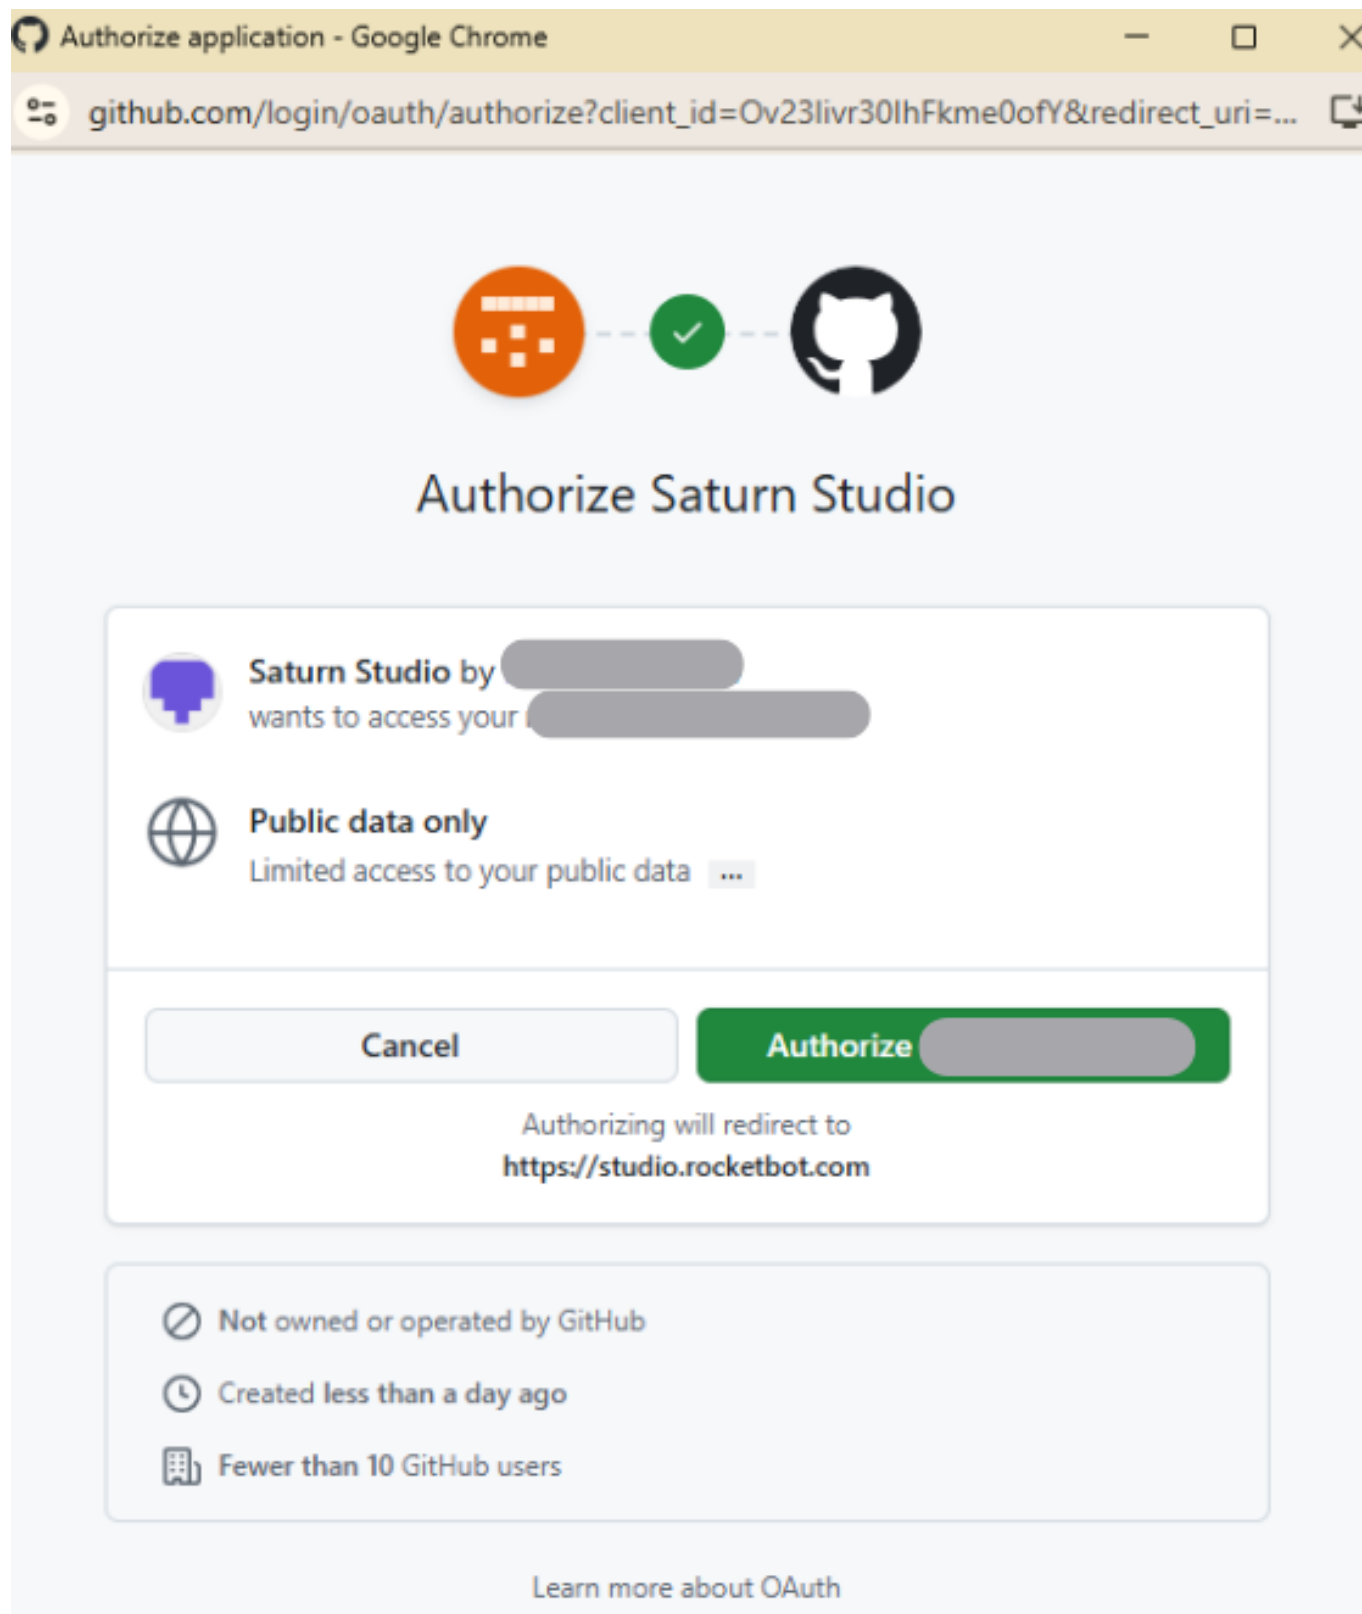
Authorize application - Google Chrome

github.com/login/oauth/authorize?client_id=Ov23livr30IhFkme0ofY&redirect_uri=...

Authorize Saturn Studio

Saturn Studio by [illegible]
wants to access your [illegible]

Public data only
Limited access to your public data ...

Cancel

Authorize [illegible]

Authorizing will redirect to
https://studio.rocketbot.com

Not owned or operated by GitHub

Created less than a day ago

Fewer than 10 GitHub users

Learn more about OAuth